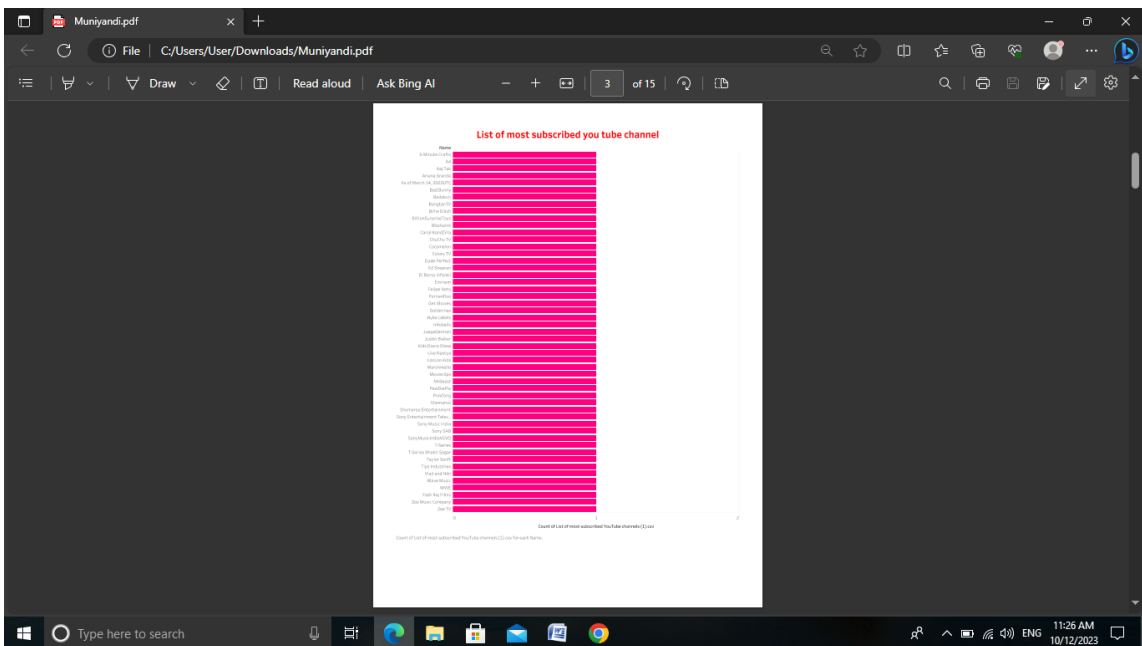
Muniyandi.pdf

File | C:/Users/User/Downloads/Muniyandi.pdf

Draw

Read aloud

Ask Bing AI

3

of 15

List of most subscribed you tube channel

Name

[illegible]

0

1

2

Count of List of most subscribed YouTube channels (1).csv

Count of List of most subscribed YouTube channels (1).csv for each Name.

Type here to search

ENG

11:26 AM
10/12/2023